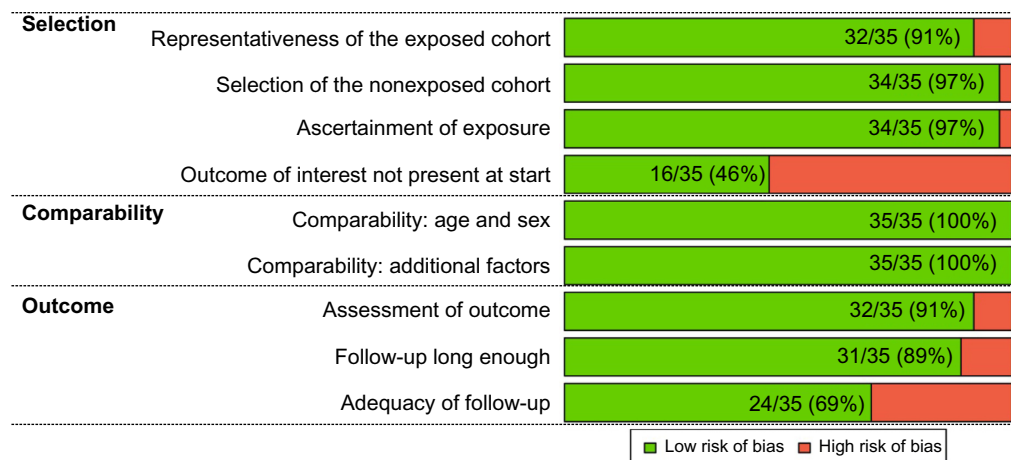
Selection
Representativeness of the exposed cohort 32/35 (91%)
Selection of the nonexposed cohort 34/35 (97%)
Ascertainment of exposure 34/35 (97%)
Outcome of interest not present at start 16/35 (46%)

Comparability
Comparability: age and sex 35/35 (100%)
Comparability: additional factors 35/35 (100%)

Outcome
Assessment of outcome 32/35 (91%)
Follow-up long enough 31/35 (89%)
Adequacy of follow-up 24/35 (69%)

Low risk of bias High risk of bias